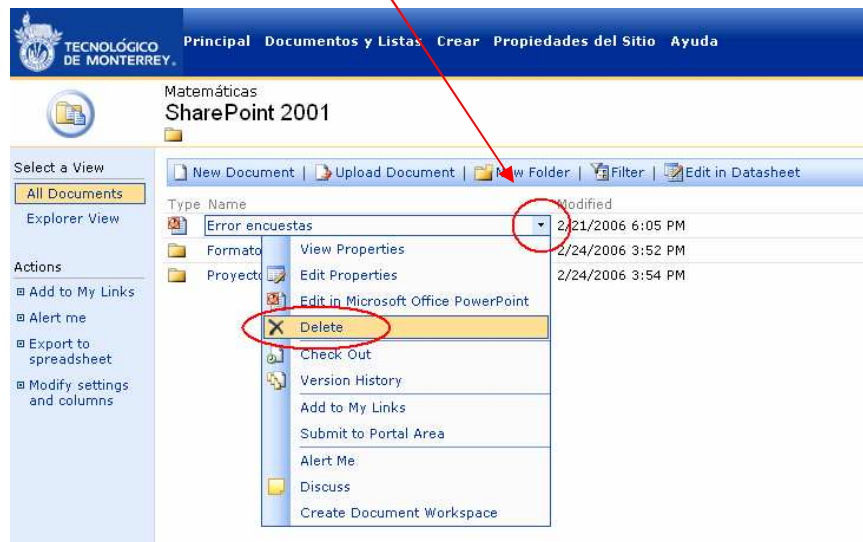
TECNOLÓGICO DE MONTERREY.

Principal Documentos y Listas Crear Propiedades del Sitio Ayuda

Matemáticas
SharePoint 2001

Select a View
All Documents
Explorer View

Actions
Add to My Links
Alert me
Export to spreadsheet
Modify settings and columns

New Document | Upload Document | New Folder | Filter | Edit in Datasheet

Type Name Modified

Error encuestas 2/21/2006 6:05 PM
Formato 2/24/2006 3:52 PM
Proyecto 2/24/2006 3:54 PM

View Properties
Edit Properties
Edit in Microsoft Office PowerPoint
Delete
Check Out
Version History
Add to My Links
Submit to Portal Area
Alert Me
Discuss
Create Document Workspace